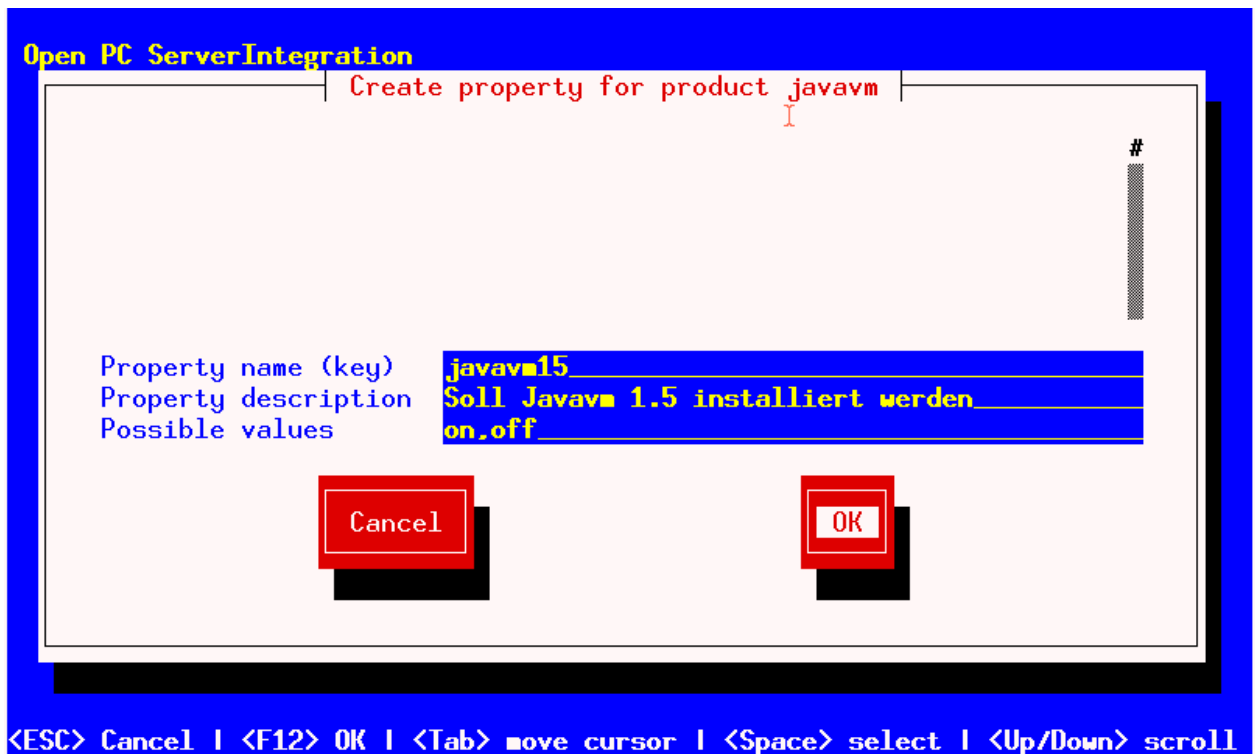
Open PC ServerIntegration

Create property for product javavm

#

Property name (key) javavm15

Property description Soll Javavm 1.5 installiert werden

Possible values on,off

Cancel

OK

<ESC> Cancel | <F12> OK | <Tab> move cursor | <Space> select | <Up/Down> scroll